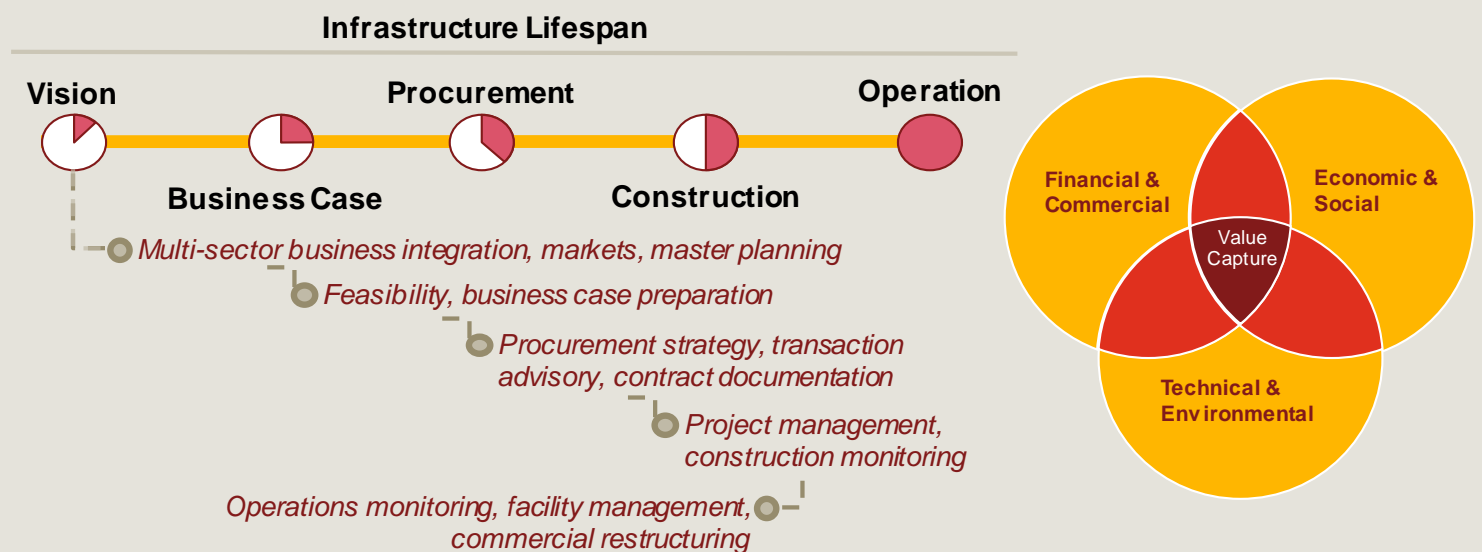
Infrastructure Lifespan

Vision

Procurement

Operation

Business Case

Construction

Multi-sector business integration, markets, master planning

Feasibility, business case preparation

Procurement strategy, transaction advisory, contract documentation

Project management, construction monitoring

Operations monitoring, facility management, commercial restructuring

Financial & Commercial

Economic & Social

Value Capture

Technical & Environmental